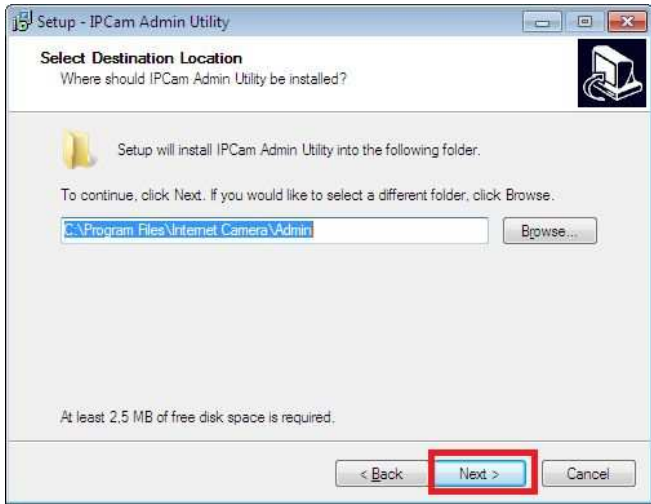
Setup - IPCam Admin Utility

Select Destination Location
Where should IPCam Admin Utility be installed?

Setup will install IPCam Admin Utility into the following folder.

To continue, click Next. If you would like to select a different folder, click Browse.

C:\Program Files\Internet Camera\Admin

Browse...

At least 2,5 MB of free disk space is required.

< Back

Next >

Cancel